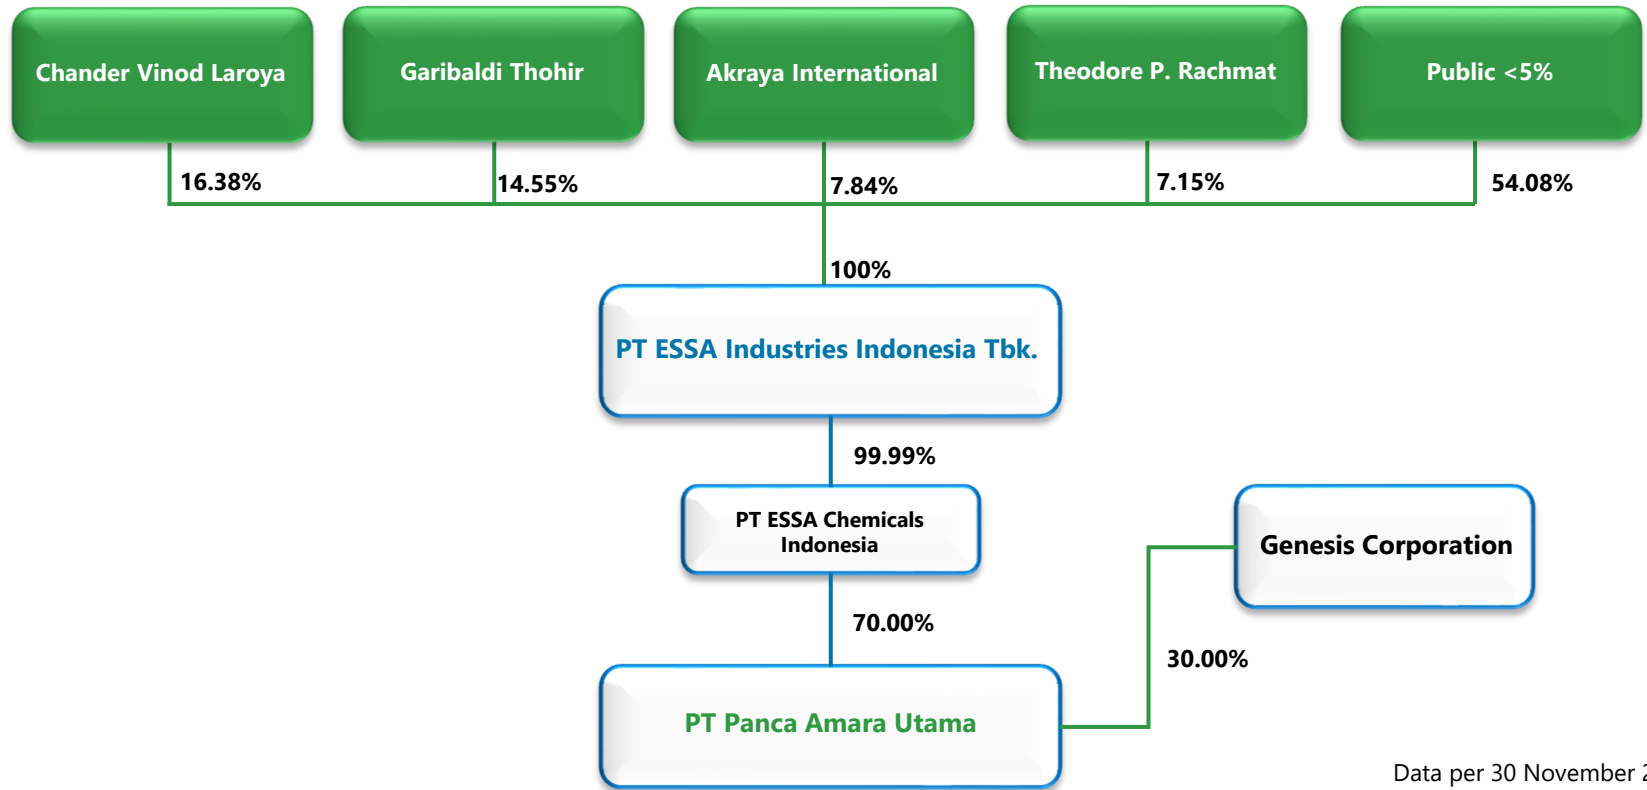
Chander Vinod Laroya

Garibaldi Thohir

Akraya International

Theodore P. Rachmat

Public <5%

16.38%

14.55%

7.84%

7.15%

54.08%

100%

PT ESSA Industries Indonesia Tbk.

99.99%

PT ESSA Chemicals Indonesia

Genesis Corporation

70.00%

30.00%

PT Panca Amara Utama

Data per 30 November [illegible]